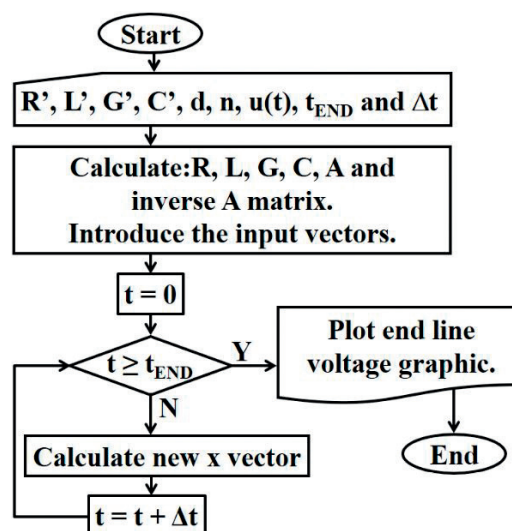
Start

R', L', G', C', d, n, u(t), $t_{END}$ and $\Delta t$

Calculate:R, L, G, C, A and inverse A matrix. Introduce the input vectors.

t = 0

$t \geq t_{END}$

Y

N

Plot end line voltage graphic.

End

Calculate new x vector

$t = t + \Delta t$